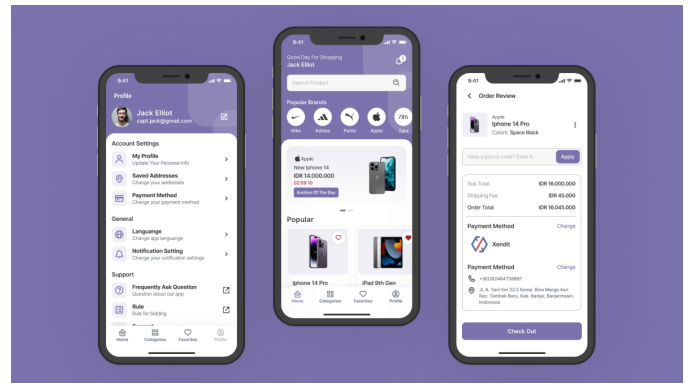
9:41

Profile

Jack Elliot
capt.jack@gmail.com

Account Settings

My Profile
Update Your Personal Info

Saved Addresses
Change your addresses

Payment Method
Change your payment method

General

Language
Change app languange

Notification Setting
Change your notification settings

Support

Frequently Ask Question
Question about our app

Rule
Rule for bidding

Home Categories Favorites Profile

9:41

Good Day For Shopping
Jack Elliot

Search Product

Popular Brands

Nike Adidas Puma Apple Zara

Apple
New Iphone 14
IDR 14.000.000
02:59:10
Auction Of The Day

Popular

Iphone 14 Pro

iPad 9th Gen

Home Categories Favorites Profile

9:41

Order Review

Apple
Iphone 14 Pro
Colors: Space Black

Have a promo code? Enter it

Apply

Sub Total IDR 16.000.000
Shipping Fee IDR 45.000
Order Total IDR 16.045.000

Payment Method Change

Xendit

Payment Method Change

+6282464758897

Jl. A. Yani Km 32.0 Komp. Bina Marga Asri Kec. Tambak Baru, Kab. Banjar, Banjarmasin, Indonesia

Check Out